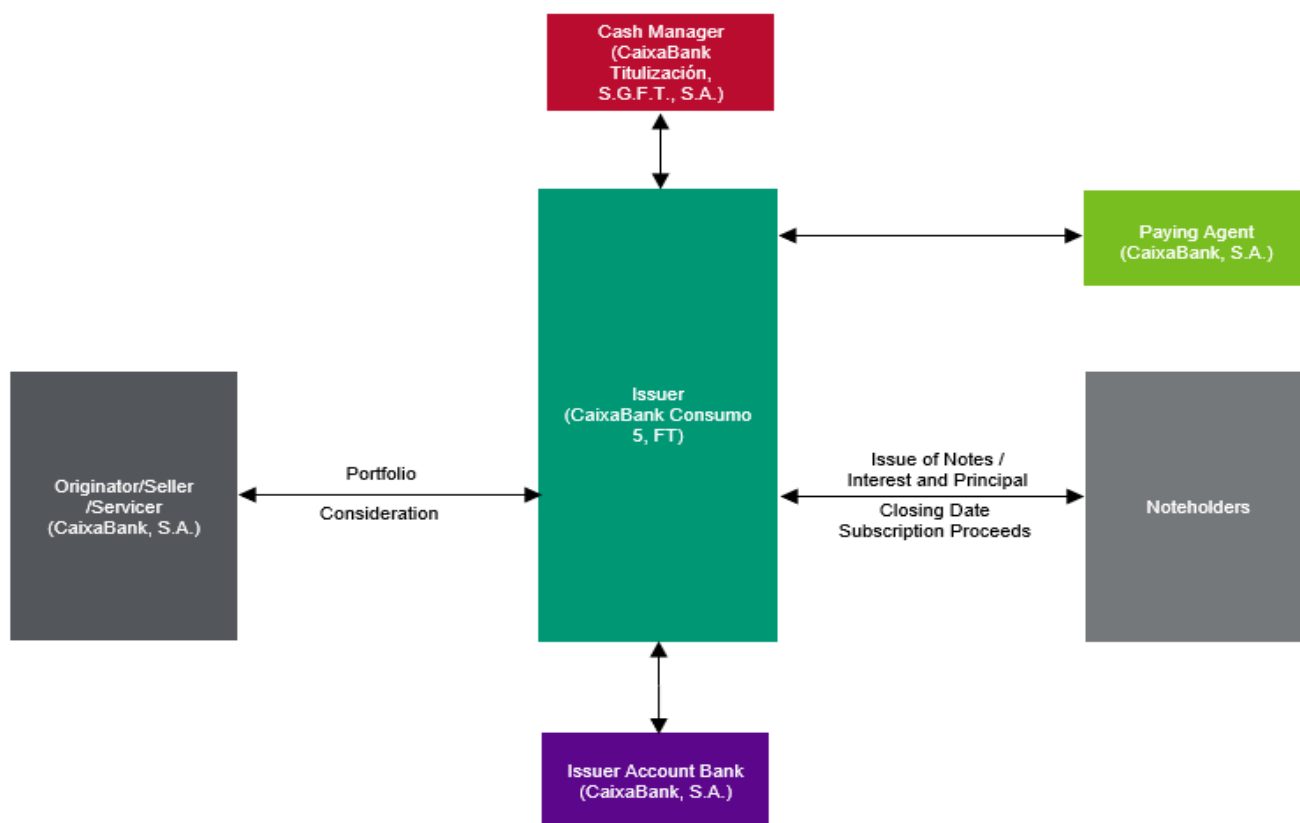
Cash Manager
(CaixaBank Titulización, S.G.F.T., S.A.)

Paying Agent
(CaixaBank, S.A.)

Originator/Seller /Servicer
(CaixaBank, S.A.)

Portfolio

Consideration

Issuer
(CaixaBank Consumo 5, FT)

Issue of Notes / Interest and Principal

Closing Date Subscription Proceeds

Noteholders

Issuer Account Bank
(CaixaBank, S.A.)